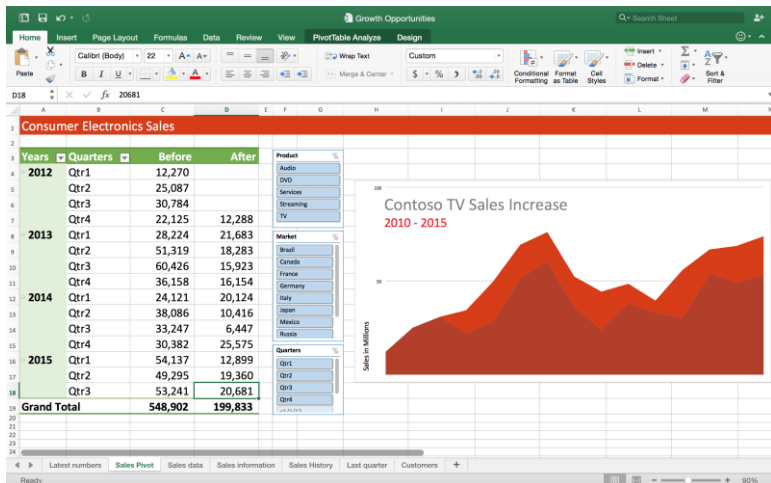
Growth Opportunities

Search Sheet

Home Insert Page Layout Formulas Data Review View PivotTable Analyze Design

Paste

Calibri (Body) 22 A A

B I U

Wrap Text

Merge & Center

Custom

$ % ,

Conditional Formatting

Format as Table

Cell Styles

Insert

Delete

Format

Sort & Filter

D18 $fx$ 20681

| | A | B | C | D |
|---|---|---|---|---|
| 1 | Consumer Electronics Sales | | | |
| 2 | | | | |
| 3 | Years | Quarters | Before | After |
| 4 | 2012 | Qtr1 | 12,270 | |
| 5 | | Qtr2 | 25,087 | |
| 6 | | Qtr3 | 30,784 | |
| 7 | | Qtr4 | 22,125 | 12,288 |
| 8 | 2013 | Qtr1 | 28,224 | 21,683 |
| 9 | | Qtr2 | 51,319 | 18,283 |
| 10 | | Qtr3 | 60,426 | 15,923 |
| 11 | | Qtr4 | 36,158 | 16,154 |
| 12 | 2014 | Qtr1 | 24,121 | 20,124 |
| 13 | | Qtr2 | 38,086 | 10,416 |
| 14 | | Qtr3 | 33,247 | 6,447 |
| 15 | | Qtr4 | 30,382 | 25,575 |
| 16 | 2015 | Qtr1 | 54,137 | 12,899 |
| 17 | | Qtr2 | 49,295 | 19,360 |
| 18 | | Qtr3 | 53,241 | 20,681 |
| 19 | Grand Total | | 548,902 | 199,833 |

Product
Audio
DVD
Services
Streaming
TV

Market
Brazil
Canada
France
Germany
Italy
Japan
Mexico
Russia

Quarters
Qtr1
Qtr2
Qtr3
Qtr4

Contoso TV Sales Increase
2010 - 2015

100
50
Sales in Millions

Latest numbers Sales Pivot Sales data Sales information Sales History Last quarter Customers +

Ready

90%